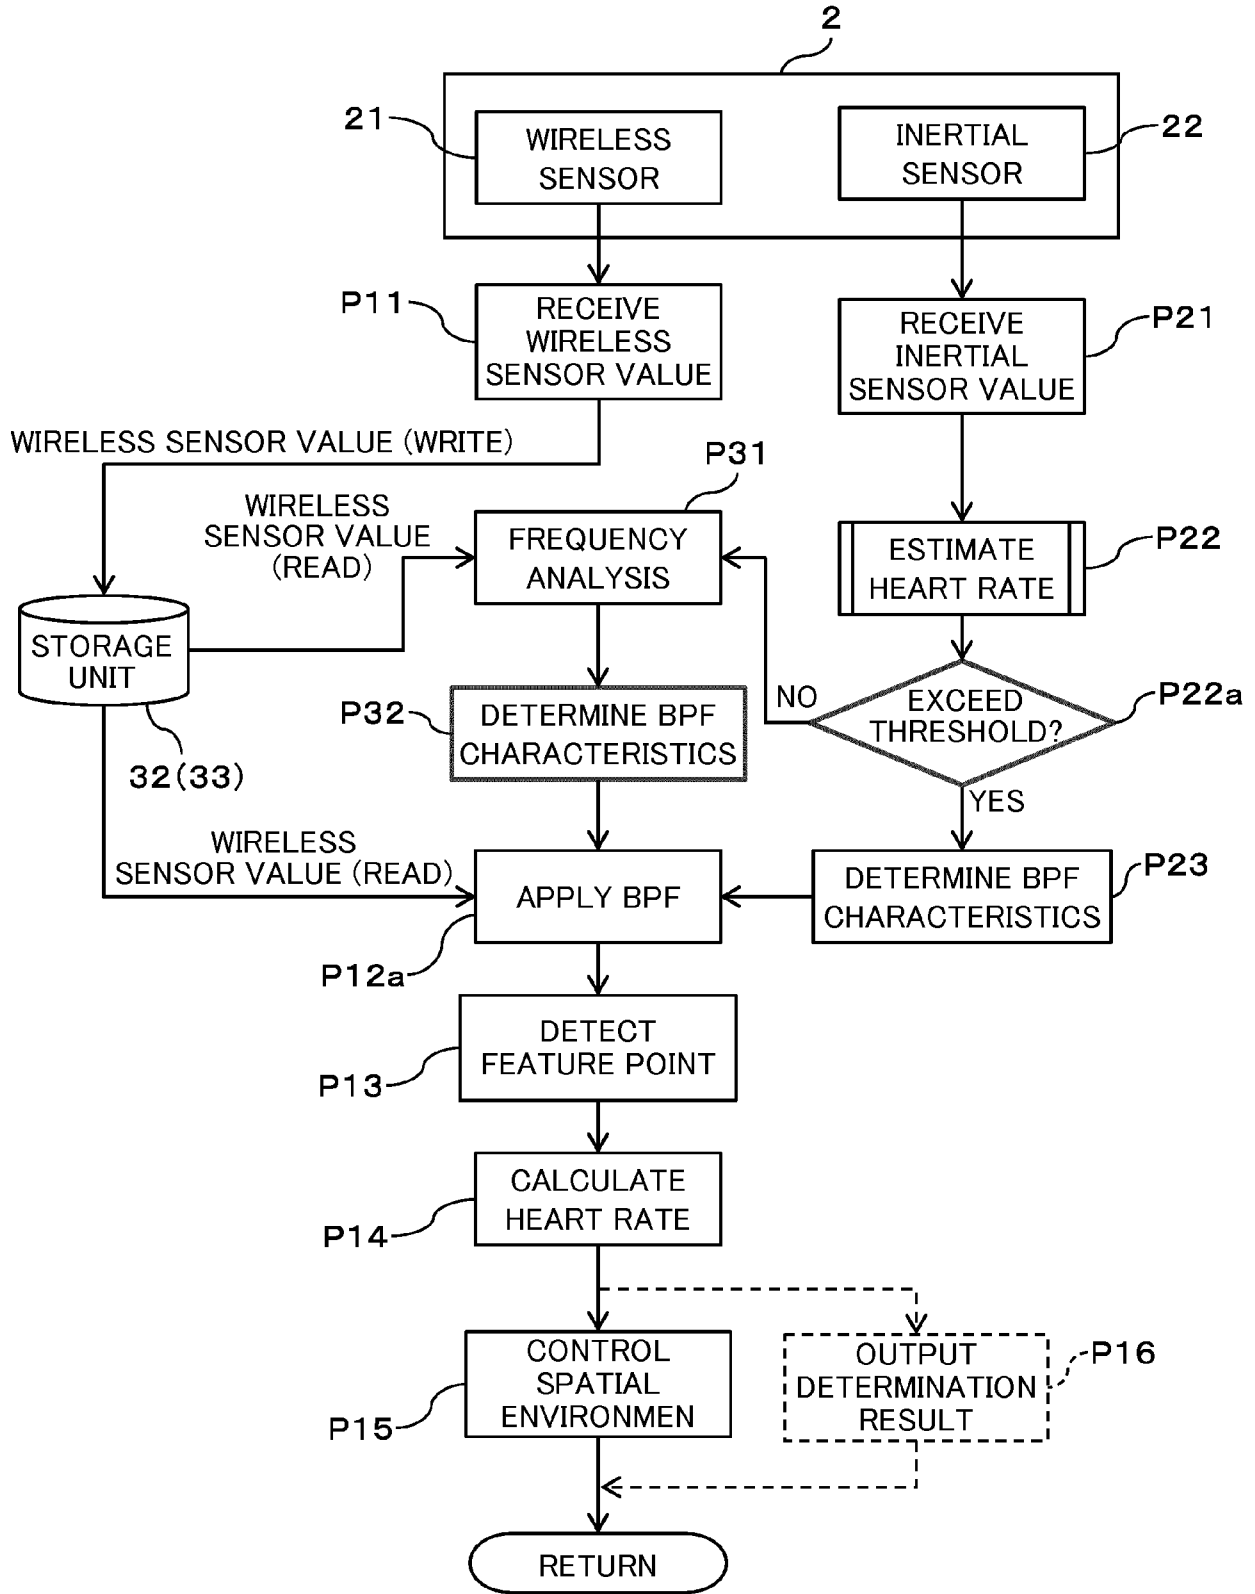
2

21 WIRELESS SENSOR

INERTIAL SENSOR 22

P11 RECEIVE WIRELESS SENSOR VALUE

RECEIVE INERTIAL SENSOR VALUE P21

WIRELESS SENSOR VALUE (WRITE)

P31

WIRELESS SENSOR VALUE (READ)

FREQUENCY ANALYSIS

ESTIMATE HEART RATE P22

STORAGE UNIT

32(33)

P32 DETERMINE BPF CHARACTERISTICS

NO

EXCEED THRESHOLD? P22a

YES

WIRELESS SENSOR VALUE (READ)

APPLY BPF

DETERMINE BPF CHARACTERISTICS P23

P12a

DETECT FEATURE POINT

P13

CALCULATE HEART RATE

P14

CONTROL SPATIAL ENVIRONMEN

P15

OUTPUT DETERMINATION RESULT P16

RETURN